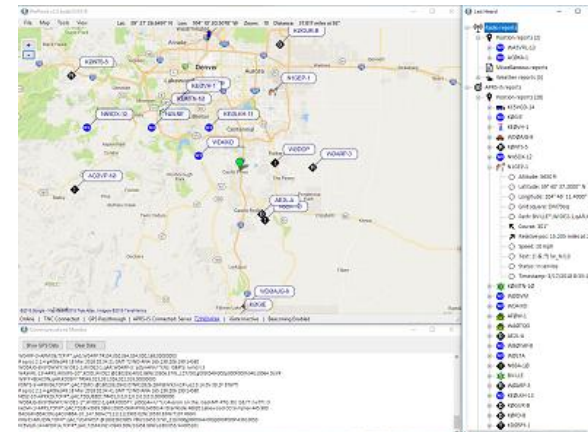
File Map Tools View

Denver
Aurora
Arvada

KB9TS-5
N0EXU-12
KE0NTS-10
K0TPZ-1
WD0DF
KC0HQR-8
AE3L-8
AC0VF-10
W0IKO
KD0IVK-8
N0GPJ-1
K0HJD-11

Online | TNC Connected | GPS Passthrough | APRS-IS Connected Server | Beaconing Enabled

Communications Monitor
Show GPS Data
Clear Data

Last Heard
Radio reports
Position reports
Miscellaneous reports
Weather reports
APRS-IS reports
Position reports
Altitude: 5430 ft
Latitude:
Longitude:
Grid square:
Course:
Speed:
Status:
Timestamp: